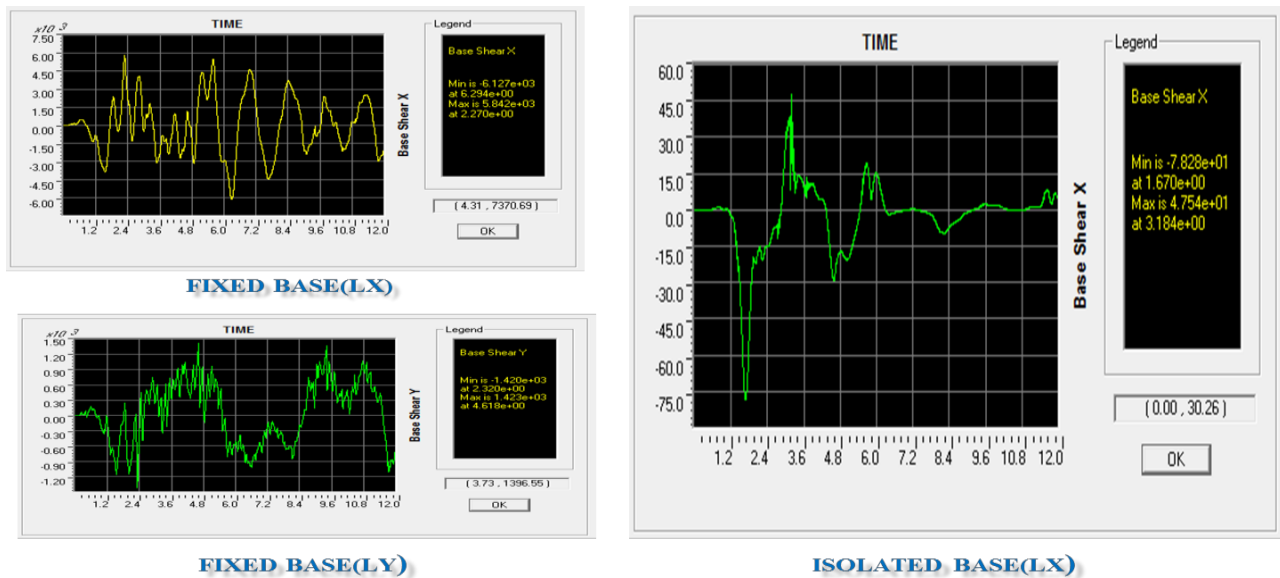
x10 3

TIME

7.50
6.00
4.50
3.00
1.50
0.00
-1.50
-3.00
-4.50
-6.00

1.2 2.4 3.6 4.8 6.0 7.2 8.4 9.6 10.8 12.0

Base Shear X

Legend

Base Shear X

Min is -6.127e+03 at 6.294e+00
Max is 5.842e+03 at 2.270e+00

( 4.31 , 7370.69 )

OK

FIXED BASE(LX)

x10 3

TIME

1.50
1.20
0.90
0.60
0.30
0.00
-0.30
-0.60
-0.90
-1.20

1.2 2.4 3.6 4.8 6.0 7.2 8.4 9.6 10.8 12.0

Base Shear Y

Legend

Base Shear Y

Min is -1.420e+03 at 2.320e+00
Max is 1.423e+03 at 4.618e+00

( 3.73 , 1396.55 )

OK

FIXED BASE(LY)

TIME

60.0
45.0
30.0
15.0
0.0
-15.0
-30.0
-45.0
-60.0
-75.0

1.2 2.4 3.6 4.8 6.0 7.2 8.4 9.6 10.8 12.0

Base Shear X

Legend

Base Shear X

Min is -7.828e+01 at 1.670e+00
Max is 4.754e+01 at 3.184e+00

( 0.00 , 30.26 )

OK

ISOLATED BASE(LX)